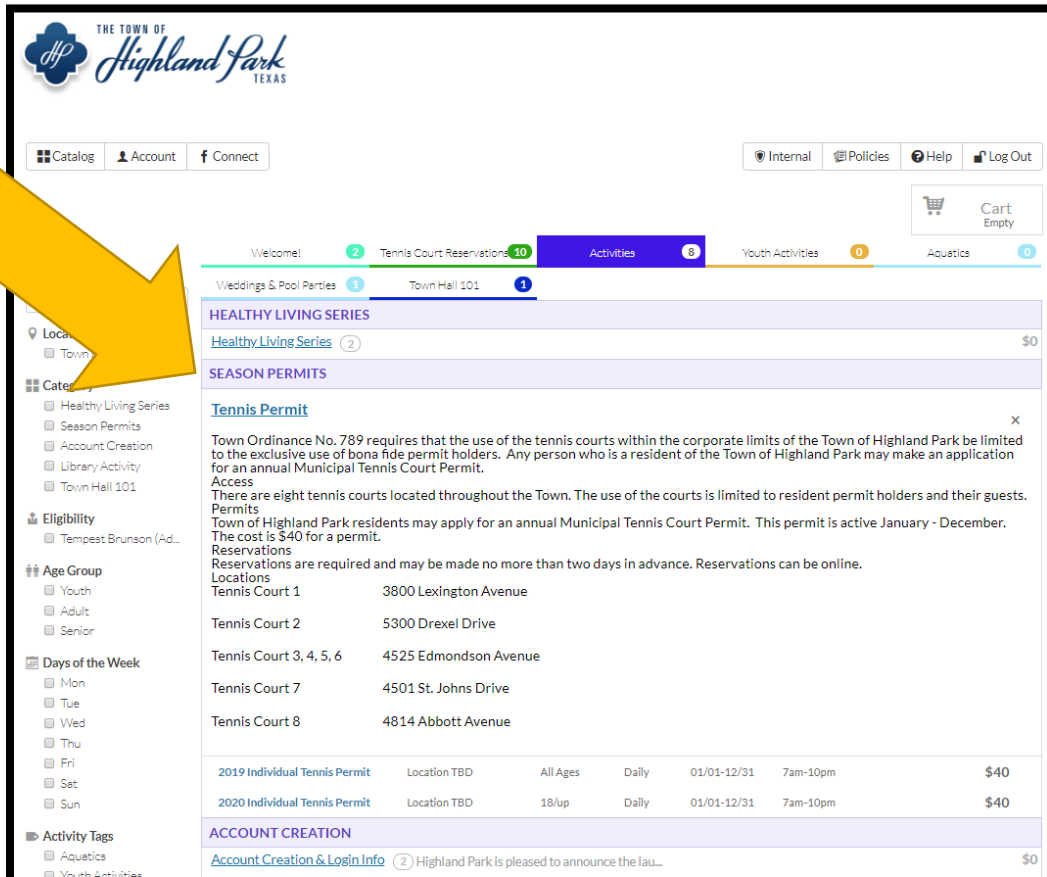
HP THE TOWN OF Highland Park TEXAS

Catalog Account Connect

Internal Policies Help Log Out

Cart Empty

Welcome! 2 Tennis Court Reservations 10 Activities 8 Youth Activities 0 Aquatics 0

Weddings & Pool Parties 1 Town Hall 101 1

Loca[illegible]
Town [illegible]

Cate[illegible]
Healthy Living Series
Season Permits
Account Creation
Library Activity
Town Hall 101

Eligibility
Tempest Brunson (Ad...

Age Group
Youth
Adult
Senior

Days of the Week
Mon
Tue
Wed
Thu
Fri
Sat
Sun

Activity Tags
Aquatics
Youth Activities

HEALTHY LIVING SERIES

Healthy Living Series 2 $0

SEASON PERMITS

Tennis Permit

×

Town Ordinance No. 789 requires that the use of the tennis courts within the corporate limits of the Town of Highland Park be limited to the exclusive use of bona fide permit holders. Any person who is a resident of the Town of Highland Park may make an application for an annual Municipal Tennis Court Permit.
Access
There are eight tennis courts located throughout the Town. The use of the courts is limited to resident permit holders and their guests.
Permits
Town of Highland Park residents may apply for an annual Municipal Tennis Court Permit. This permit is active January - December. The cost is $40 for a permit.
Reservations
Reservations are required and may be made no more than two days in advance. Reservations can be online.
Locations

| Tennis Court 1 | 3800 Lexington Avenue |
|---|---|
| Tennis Court 2 | 5300 Drexel Drive |
| Tennis Court 3, 4, 5, 6 | 4525 Edmondson Avenue |
| Tennis Court 7 | 4501 St. Johns Drive |
| Tennis Court 8 | 4814 Abbott Avenue |

| 2019 Individual Tennis Permit | Location TBD | All Ages | Daily | 01/01-12/31 | 7am-10pm | $40 |
|---|---|---|---|---|---|---|
| 2020 Individual Tennis Permit | Location TBD | 18/up | Daily | 01/01-12/31 | 7am-10pm | $40 |

ACCOUNT CREATION

Account Creation & Login Info 2 Highland Park is pleased to announce the lau... $0